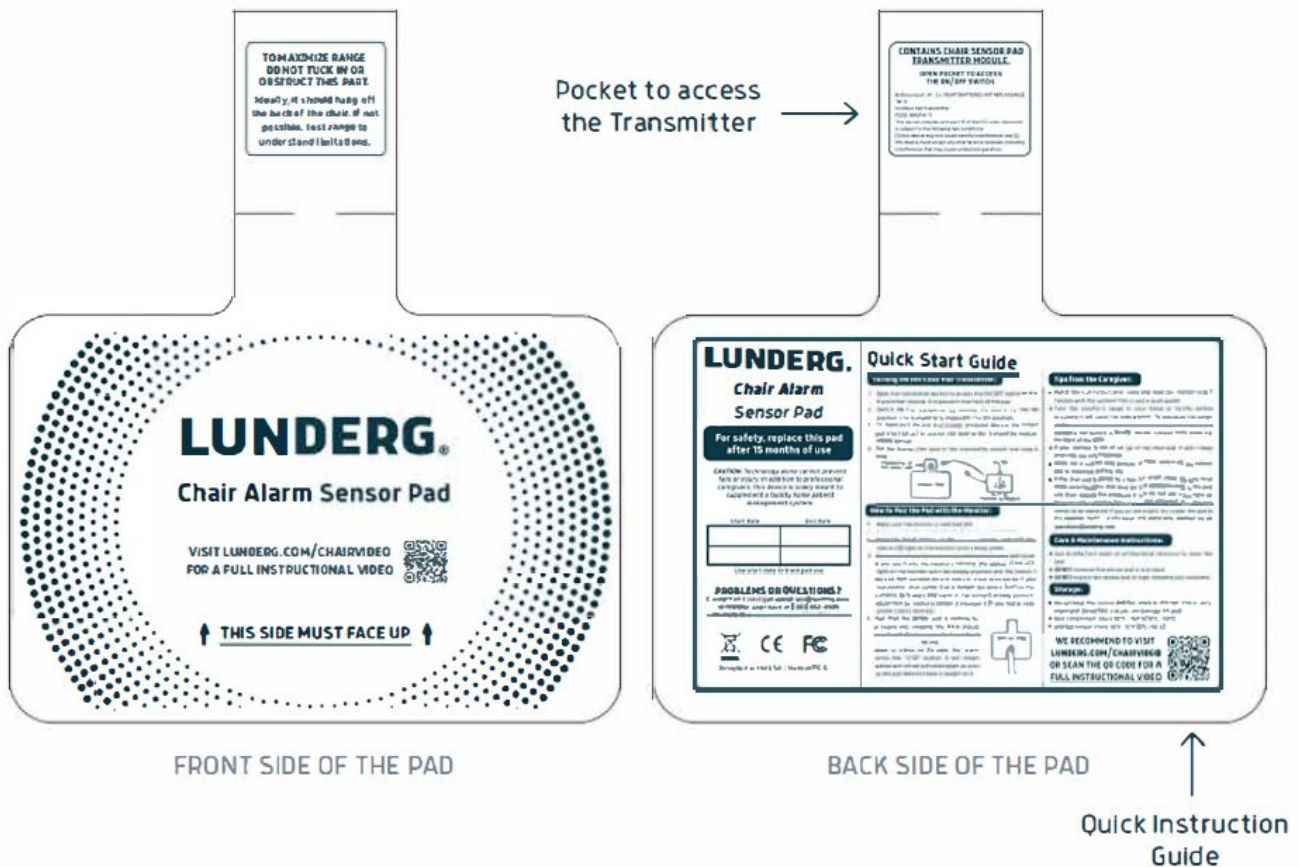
TO MAXIMIZE RANGE DO NOT TUCK IN OR OBSTRUCT THIS PART.

Ideally, it should hang off the back of the chair. If not possible, test range to understand limitations.

LUNDERG.

Chair Alarm Sensor Pad

VISIT LUNDERG.COM/CHAIRVIDEO FOR A FULL INSTRUCTIONAL VIDEO

THIS SIDE MUST FACE UP

FRONT SIDE OF THE PAD

Pocket to access the Transmitter

CONTAINS CHAIR SENSOR PAD TRANSMITTER MODULE.

OPEN POCKET TO ACCESS THE ON/OFF SWITCH

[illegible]

LUNDERG.

Chair Alarm Sensor Pad

For safety, replace this pad after 15 months of use

CAUTION: Technology alone cannot prevent falls or injury. In addition to professional caregivers, this device is solely meant to supplement a facility fall prevention and patient assessment system.

| Start Date | End Date |
|---|---|
| | |
| | |

Use start date to track pad use

PROBLEMS OR QUESTIONS?

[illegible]

Quick Start Guide

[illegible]

How to Pair the Pad with the Monitor:

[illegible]

Tips from the Caregiver:

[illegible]

Care & Maintenance Instructions:

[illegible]

Storage:

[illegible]

WE RECOMMEND TO VISIT LUNDERG.COM/CHAIRVIDEO OR SCAN THE QR CODE FOR A FULL INSTRUCTIONAL VIDEO

BACK SIDE OF THE PAD

Quick Instruction Guide